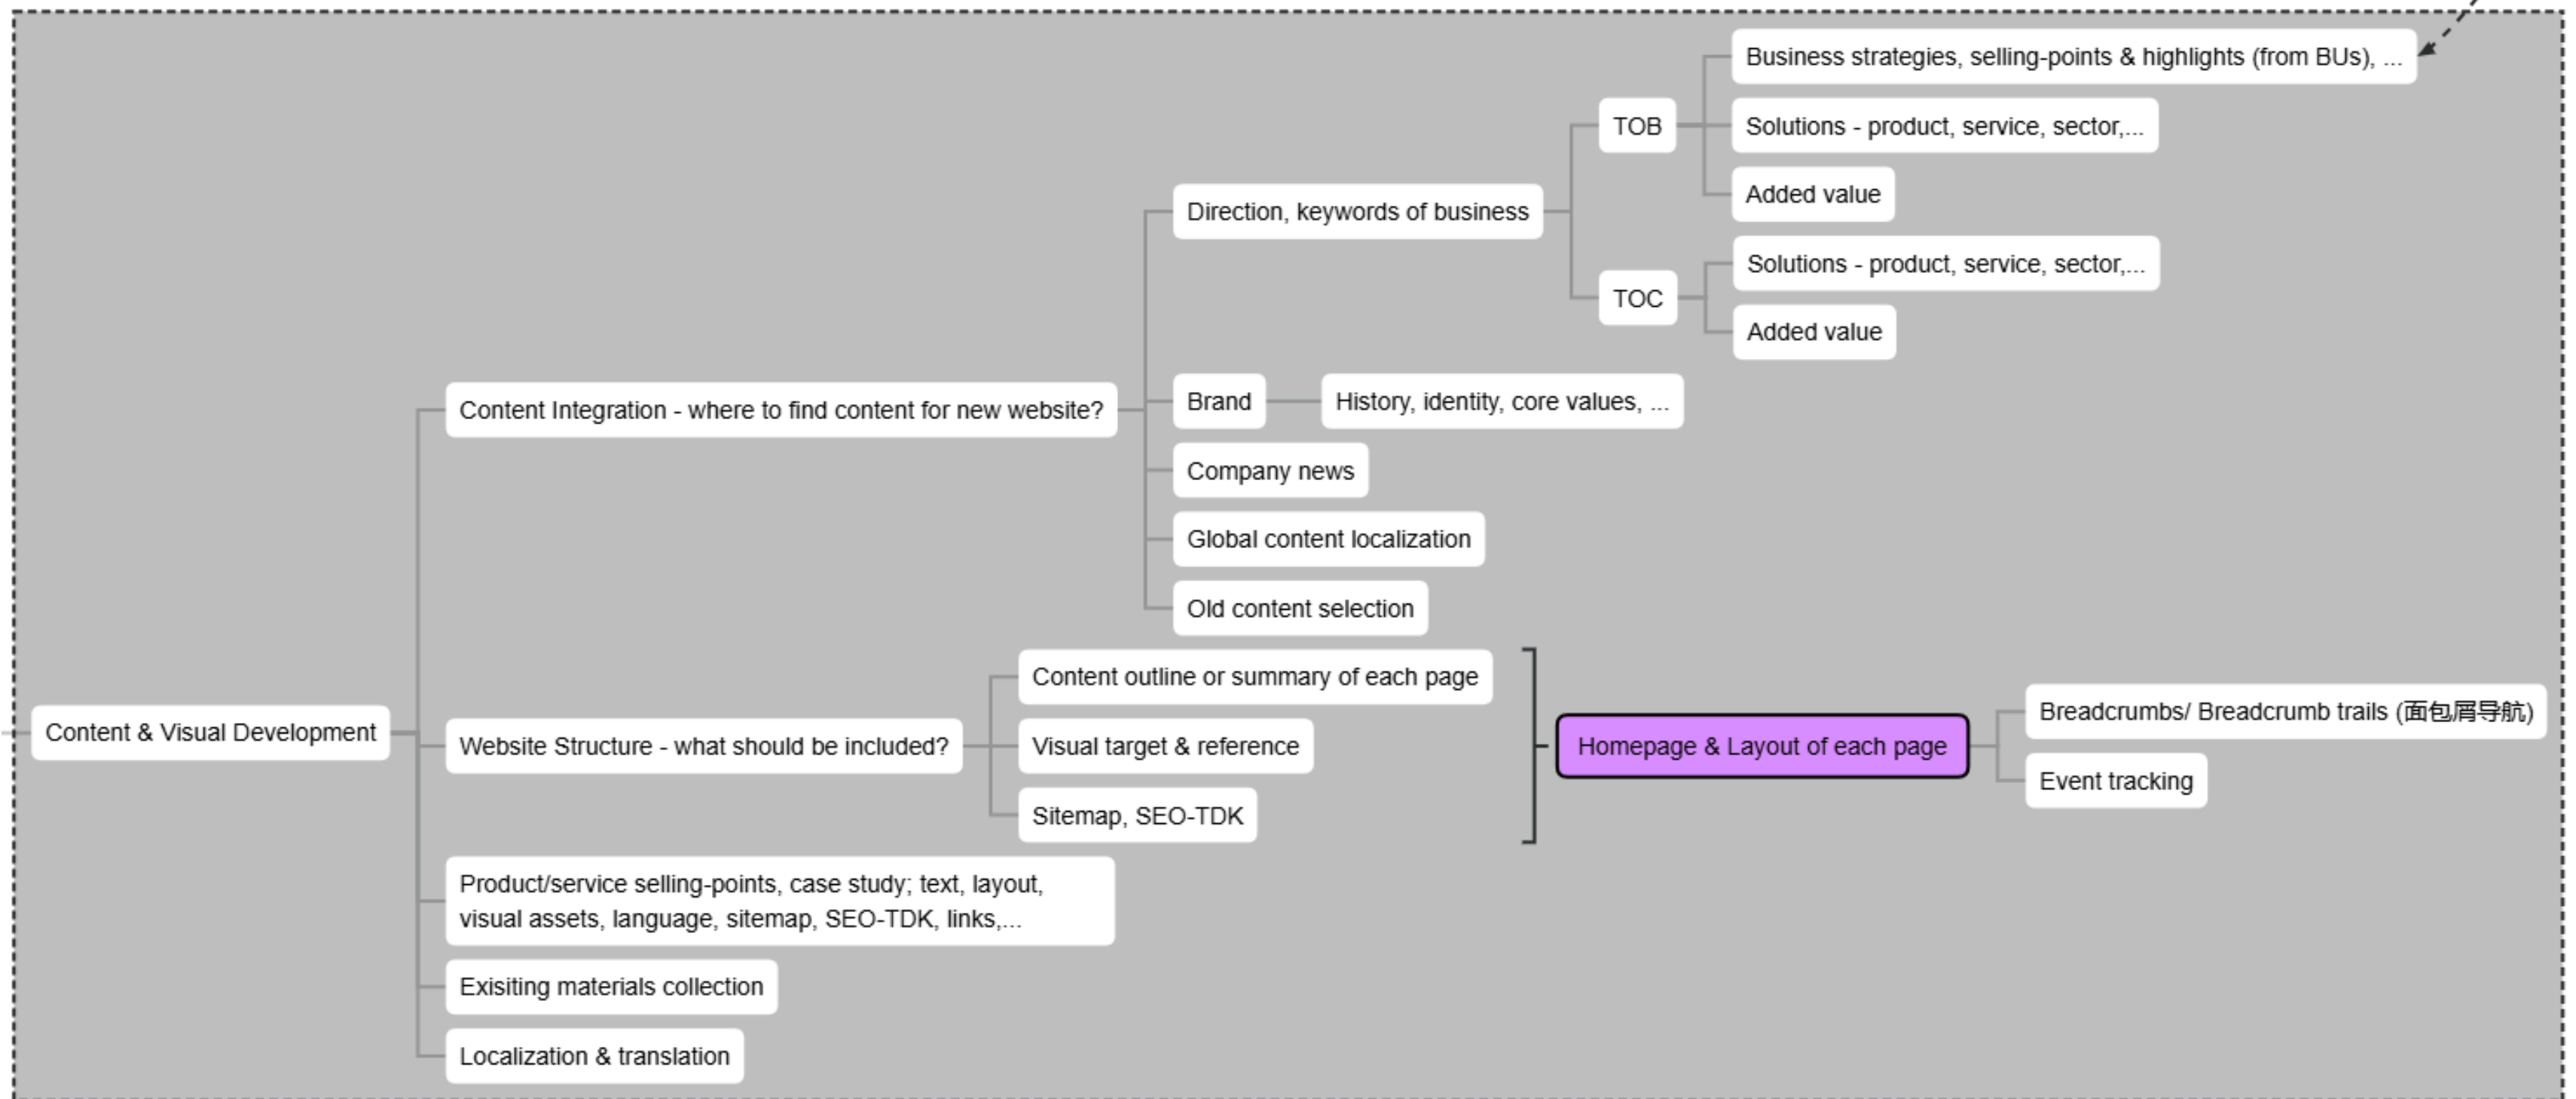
Content & Visual Development

Content Integration - where to find content for new website?

Direction, keywords of business

TOB

Business strategies, selling-points & highlights (from BUs), ...

Solutions - product, service, sector,...

Added value

TOC

Solutions - product, service, sector,...

Added value

Brand

History, identity, core values, ...

Company news

Global content localization

Old content selection

Website Structure - what should be included?

Content outline or summary of each page

Visual target & reference

Sitemap, SEO-TDK

Homepage & Layout of each page

Breadcrumbs/ Breadcrumb trails (面包屑导航)

Event tracking

Product/service selling-points, case study; text, layout, visual assets, language, sitemap, SEO-TDK, links,...

Exisiting materials collection

Localization & translation